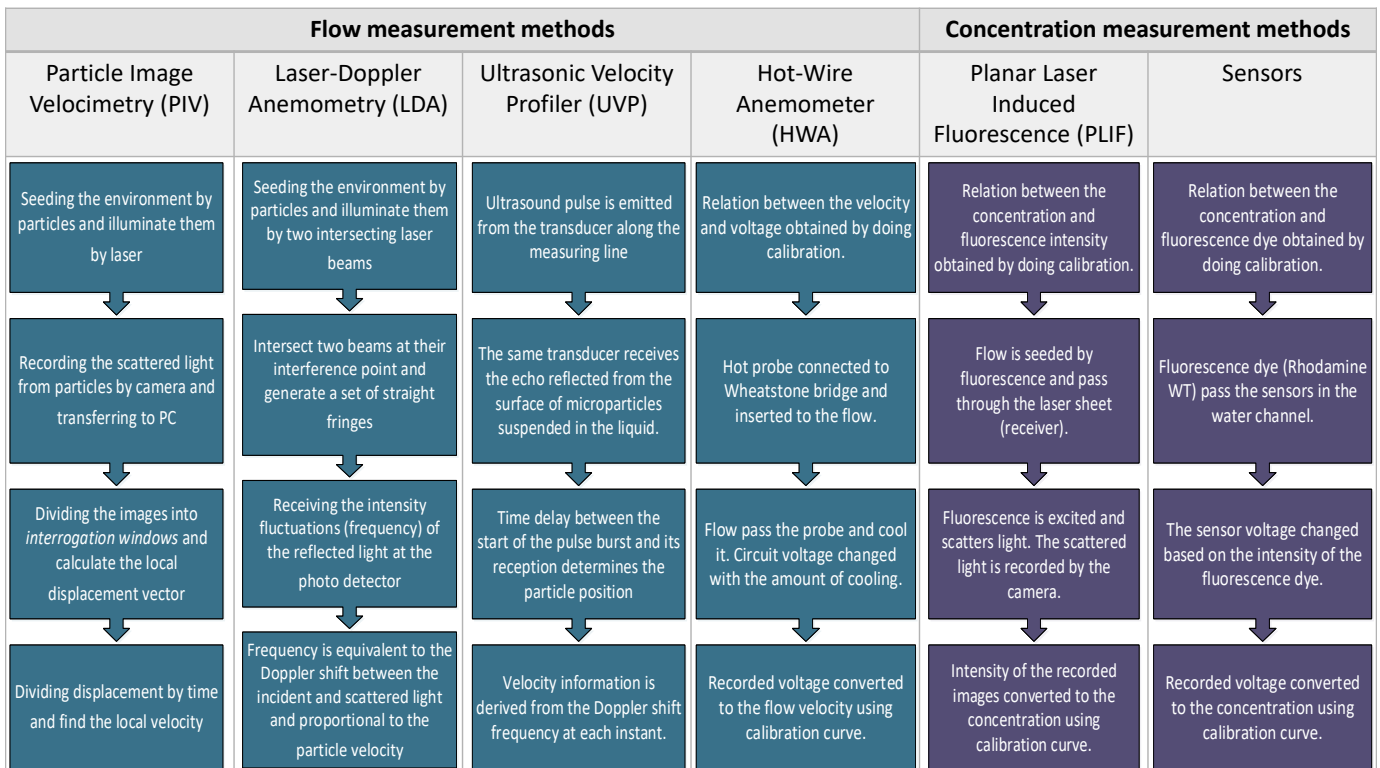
| Flow measurement methods | | | | Concentration measurement methods | |
|---|---|---|---|---|---|
| Particle Image Velocimetry (PIV) | Laser-Doppler Anemometry (LDA) | Ultrasonic Velocity Profiler (UVP) | Hot-Wire Anemometer (HWA) | Planar Laser Induced Fluorescence (PLIF) | Sensors |
| Seeding the environment by particles and illuminate them by laser | Seeding the environment by particles and illuminate them by two intersecting laser beams | Ultrasound pulse is emitted from the transducer along the measuring line | Relation between the velocity and voltage obtained by doing calibration. | Relation between the concentration and fluorescence intensity obtained by doing calibration. | Relation between the concentration and fluorescence dye obtained by doing calibration. |
| Recording the scattered light from particles by camera and transferring to PC | Intersect two beams at their interference point and generate a set of straight fringes | The same transducer receives the echo reflected from the surface of microparticles suspended in the liquid. | Hot probe connected to Wheatstone bridge and inserted to the flow. | Flow is seeded by fluorescence and pass through the laser sheet (receiver). | Fluorescence dye (Rhodamine WT) pass the sensors in the water channel. |
| Dividing the images into *interrogation windows* and calculate the local displacement vector | Receiving the intensity fluctuations (frequency) of the reflected light at the photo detector | Time delay between the start of the pulse burst and its reception determines the particle position | Flow pass the probe and cool it. Circuit voltage changed with the amount of cooling. | Fluorescence is excited and scatters light. The scattered light is recorded by the camera. | The sensor voltage changed based on the intensity of the fluorescence dye. |
| Dividing displacement by time and find the local velocity | Frequency is equivalent to the Doppler shift between the incident and scattered light and proportional to the particle velocity | Velocity information is derived from the Doppler shift frequency at each instant. | Recorded voltage converted to the flow velocity using calibration curve. | Intensity of the recorded images converted to the concentration using calibration curve. | Recorded voltage converted to the concentration using calibration curve. |